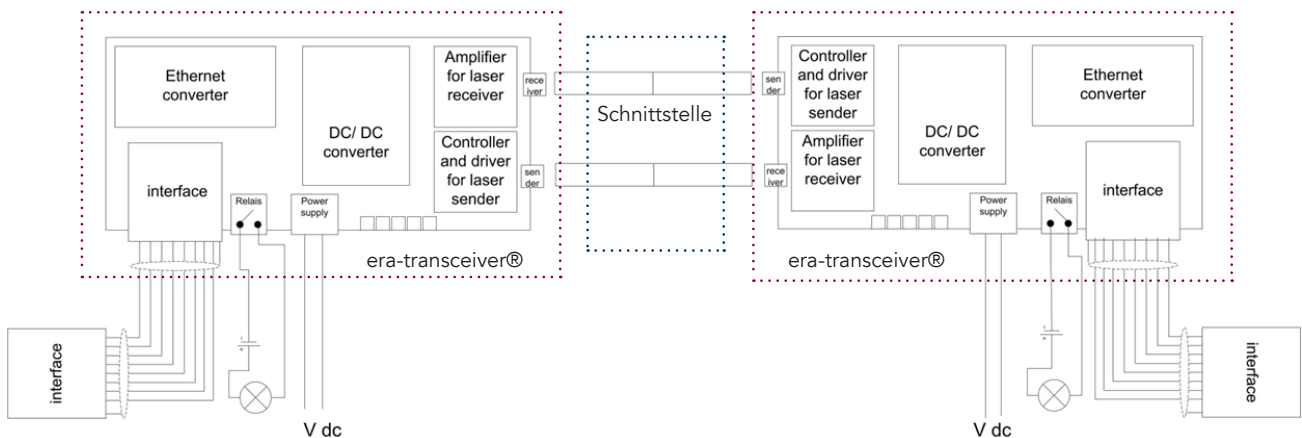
Ethernet converter

DC/ DC converter

Amplifier for laser receiver

rece iver

Controller and driver for laser sender

sen der

interface

Relais

Power supply

era-transceiver®

interface

V dc

Schnittstelle

sen der

Controller and driver for laser sender

Amplifier for laser receiver

rece iver

DC/ DC converter

Ethernet converter

interface

Power supply

Relais

era-transceiver®

interface

V dc